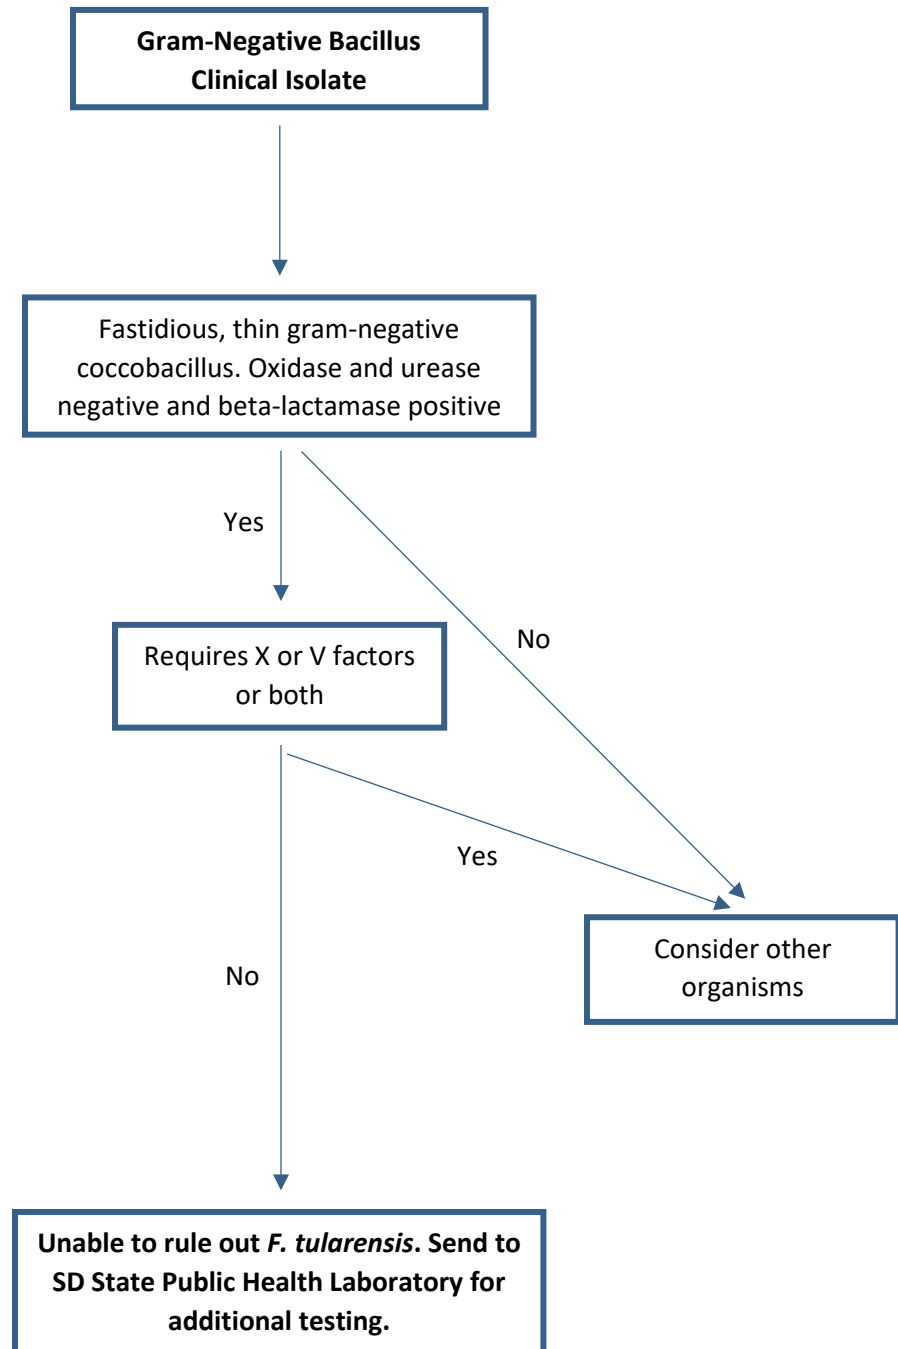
Gram-Negative Bacillus Clinical Isolate

Fastidious, thin gram-negative coccobacillus. Oxidase and urease negative and beta-lactamase positive

Yes

No

Requires X or V factors or both

Yes

Consider other organisms

No

Unable to rule out F. tularensis. Send to SD State Public Health Laboratory for additional testing.